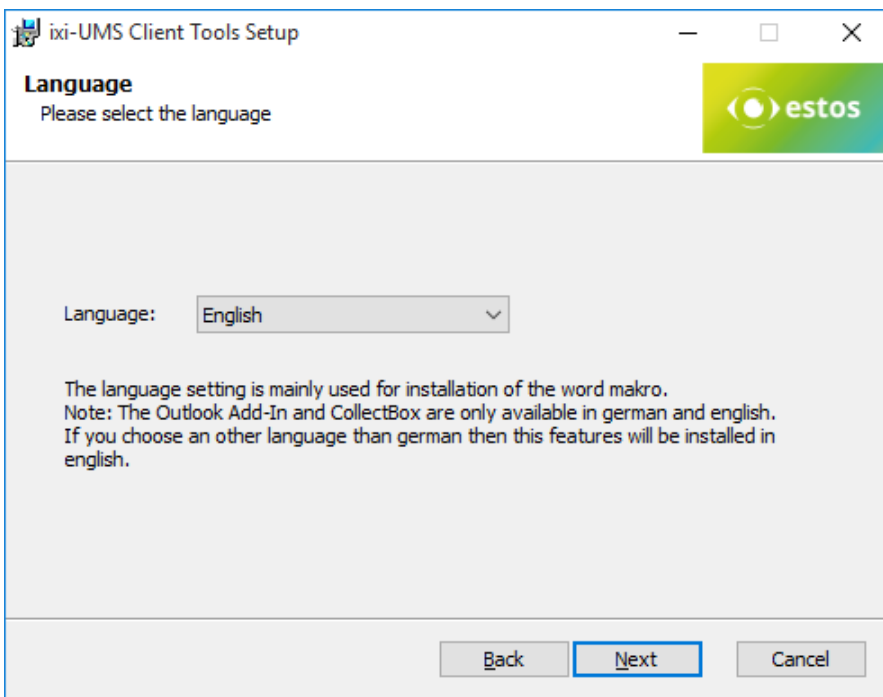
ixi-UMS Client Tools Setup

Language
Please select the language

estos

Language: English

The language setting is mainly used for installation of the word makro.
Note: The Outlook Add-In and CollectBox are only available in german and english.
If you choose an other language than german then this features will be installed in english.

Back Next Cancel